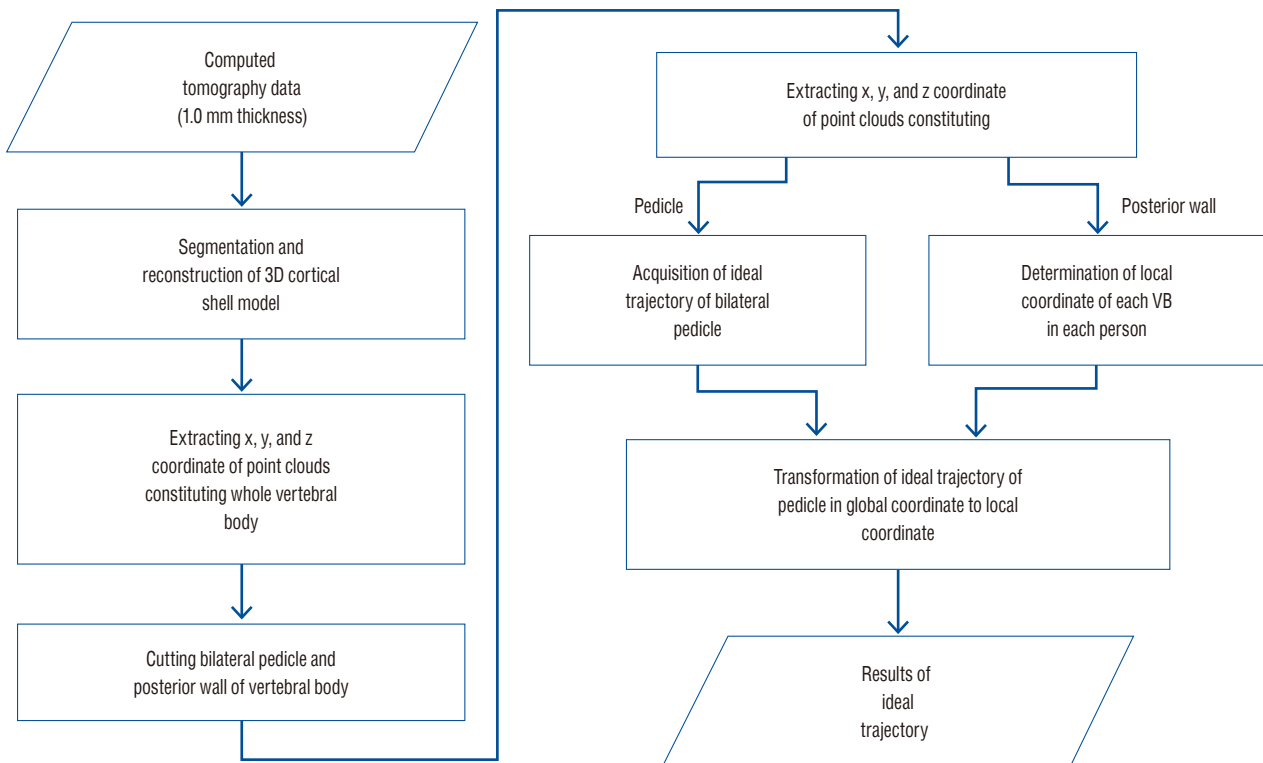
Computed tomography data (1.0 mm thickness)

Segmentation and reconstruction of 3D cortical shell model

Extracting x, y, and z coordinate of point clouds constituting whole vertebral body

Cutting bilateral pedicle and posterior wall of vertebral body

Extracting x, y, and z coordinate of point clouds constituting

Pedicle

Posterior wall

Acquisition of ideal trajectory of bilateral pedicle

Determination of local coordinate of each VB in each person

Transformation of ideal trajectory of pedicle in global coordinate to local coordinate

Results of ideal trajectory